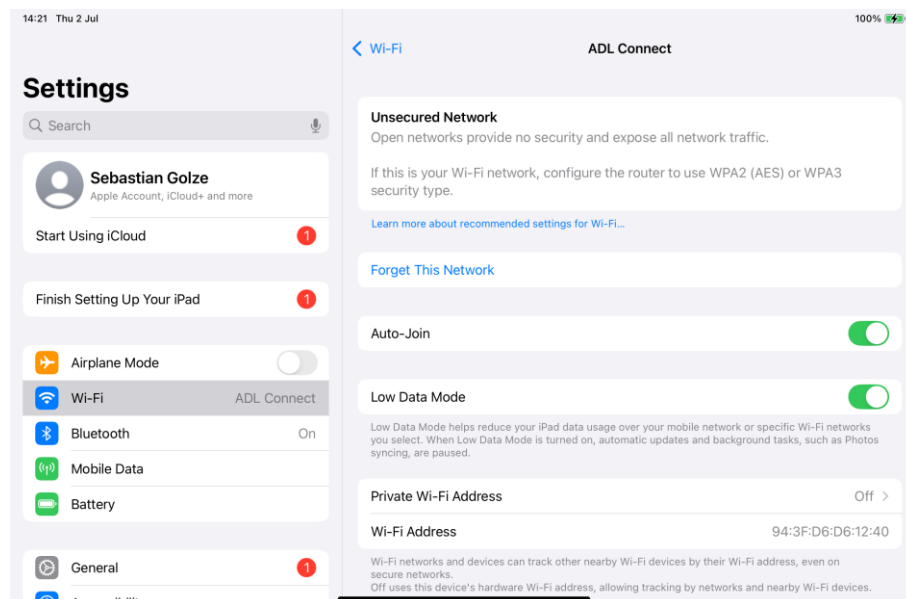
14:21 Thu 2 Jul

100%

Settings

Search

Sebastian Golze
Apple Account, iCloud+ and more

Start Using iCloud 1

Finish Setting Up Your iPad 1

Airplane Mode

Wi-Fi ADL Connect

Bluetooth On

Mobile Data

Battery

General 1

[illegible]

< Wi-Fi

ADL Connect

Unsecured Network
Open networks provide no security and expose all network traffic.

If this is your Wi-Fi network, configure the router to use WPA2 (AES) or WPA3 security type.

Learn more about recommended settings for Wi-Fi...

Forget This Network

Auto-Join

Low Data Mode

Low Data Mode helps reduce your iPad data usage over your mobile network or specific Wi-Fi networks you select. When Low Data Mode is turned on, automatic updates and background tasks, such as Photos syncing, are paused.

Private Wi-Fi Address Off >

Wi-Fi Address 94:3F:D6:D6:12:40

Wi-Fi networks and devices can track other nearby Wi-Fi devices by their Wi-Fi address, even on secure networks.
Off uses this device's hardware Wi-Fi address, allowing tracking by networks and nearby Wi-Fi devices.